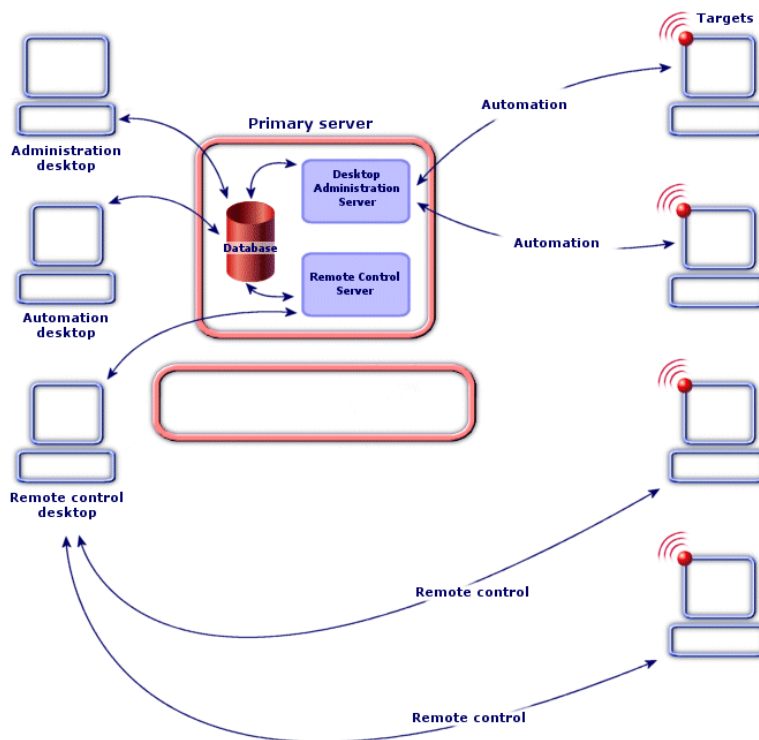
Targets

Administration desktop

Primary server

Automation

Desktop Administration Server

Database

Automation

Remote Control Server

Automation desktop

Remote control desktop

Remote control

Remote control